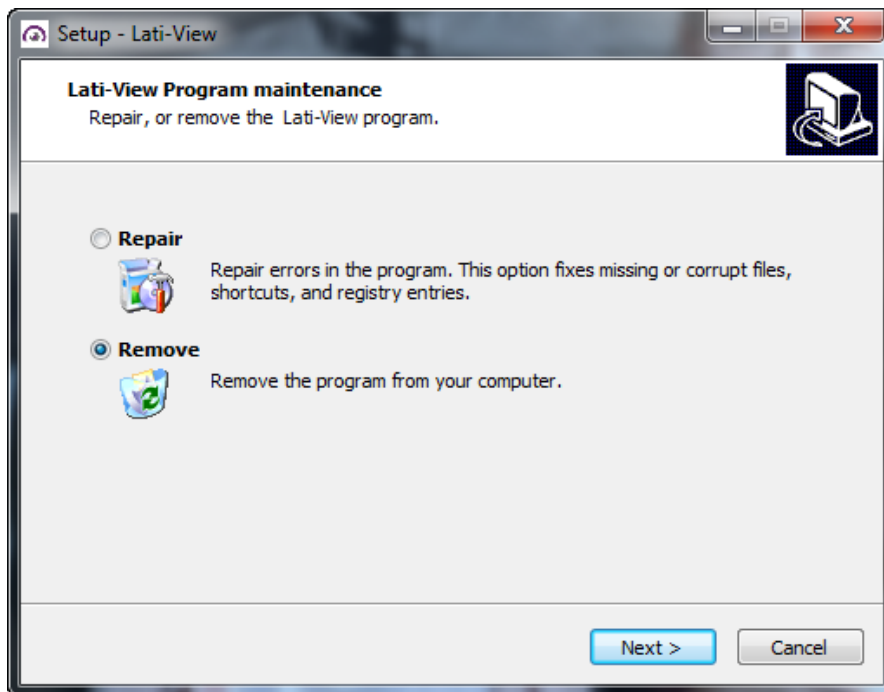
Setup - Lati-View

Lati-View Program maintenance
Repair, or remove the Lati-View program.

Repair
Repair errors in the program. This option fixes missing or corrupt files, shortcuts, and registry entries.

Remove
Remove the program from your computer.

Next >
Cancel